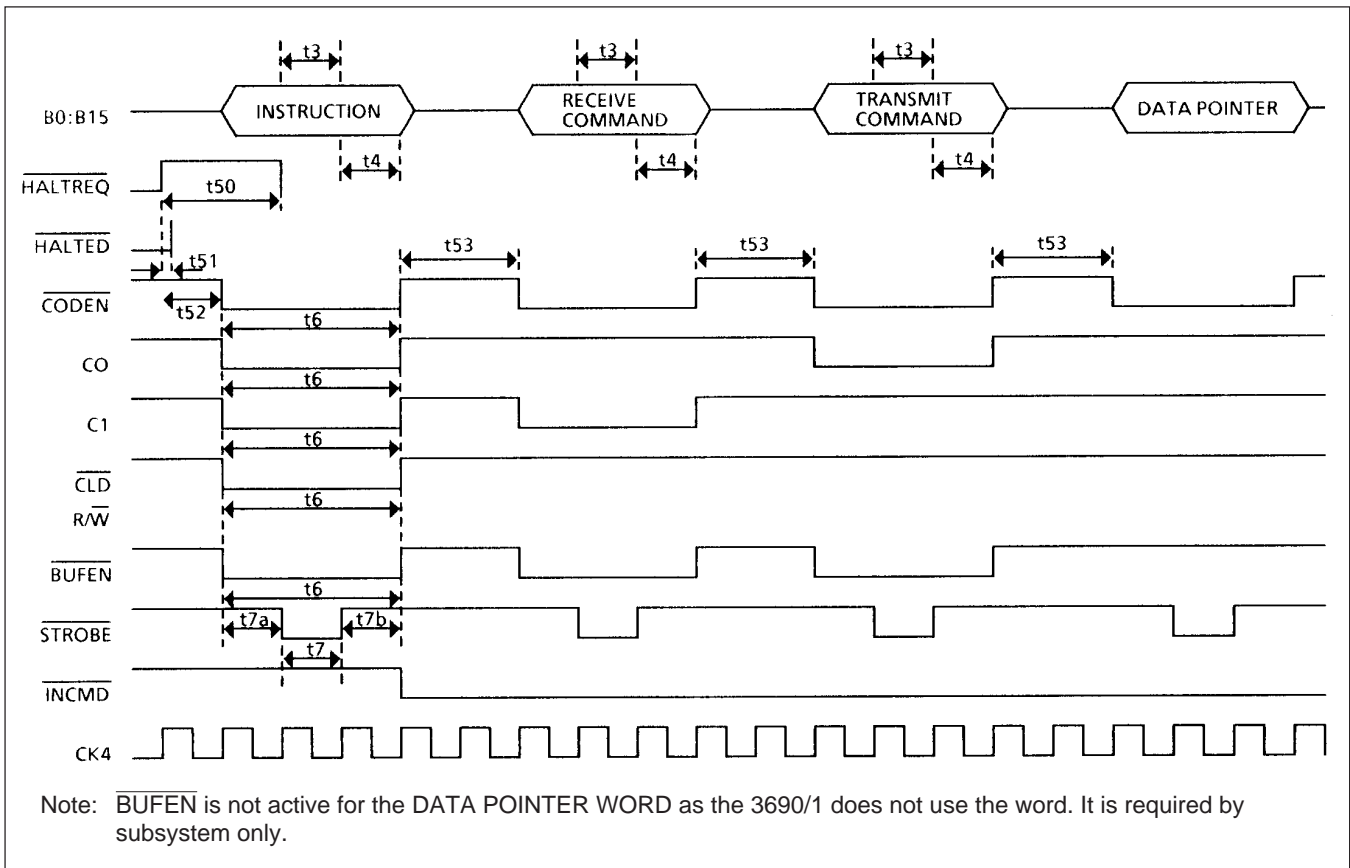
t3

t3

t3

B0:B15

INSTRUCTION

RECEIVE COMMAND

TRANSMIT COMMAND

DATA POINTER

t4

t4

t4

$\overline{HALTREQ}$

t50

$\overline{HALTED}$

t51

t53

t53

t53

$\overline{CODEN}$

t52

t6

CO

t6

C1

t6

$\overline{CLD}$

t6

R/$\overline{W}$

$\overline{BUFEN}$

t6

$\overline{STROBE}$

t7a

t7b

t7

$\overline{INCMD}$

CK4

Note: $\overline{BUFEN}$ is not active for the DATA POINTER WORD as the 3690/1 does not use the word. It is required by subsystem only.